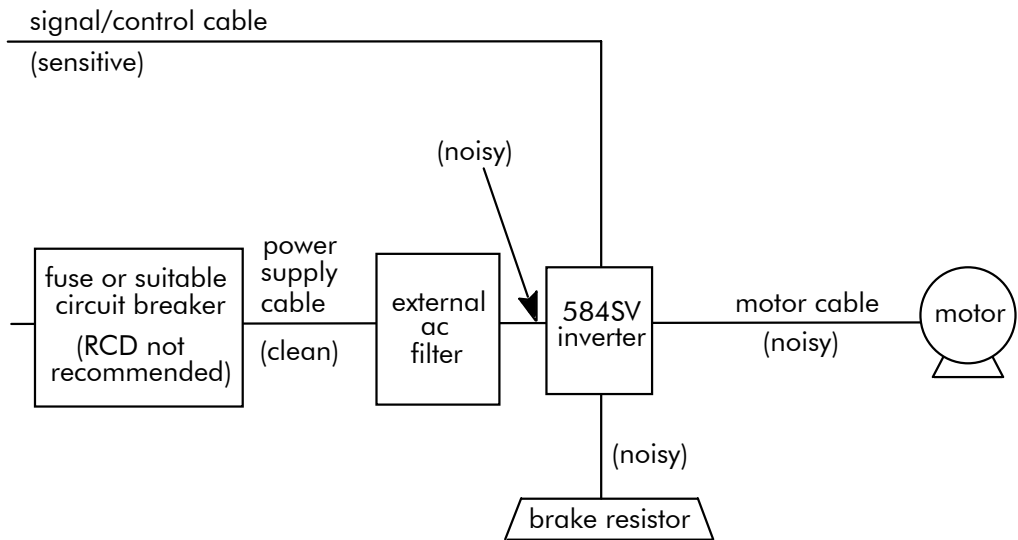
signal/control cable

(sensitive)

(noisy)

fuse or suitable circuit breaker

(RCD not recommended)

power supply cable

(clean)

external ac filter

584SV inverter

motor cable

(noisy)

motor

(noisy)

brake resistor